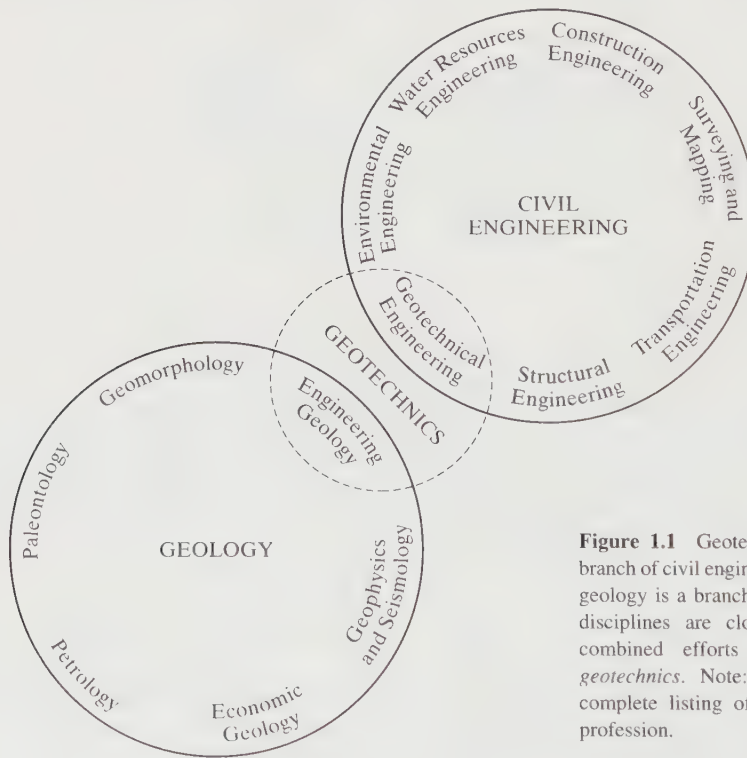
Water Resources Engineering

Construction Engineering

Surveying and Mapping

Environmental Engineering

CIVIL ENGINEERING

Transportation Engineering

Geotechnical Engineering

Structural Engineering

GEOTECHNICS

Geomorphology

Engineering Geology

Paleontology

GEOLOGY

Geophysics and Seismology

Petrology

Economic Geology

**Figure 1.1** Geote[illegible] branch of civil engin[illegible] geology is a branch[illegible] disciplines are clo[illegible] combined efforts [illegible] *geotechnics*. Note: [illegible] complete listing o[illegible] profession.